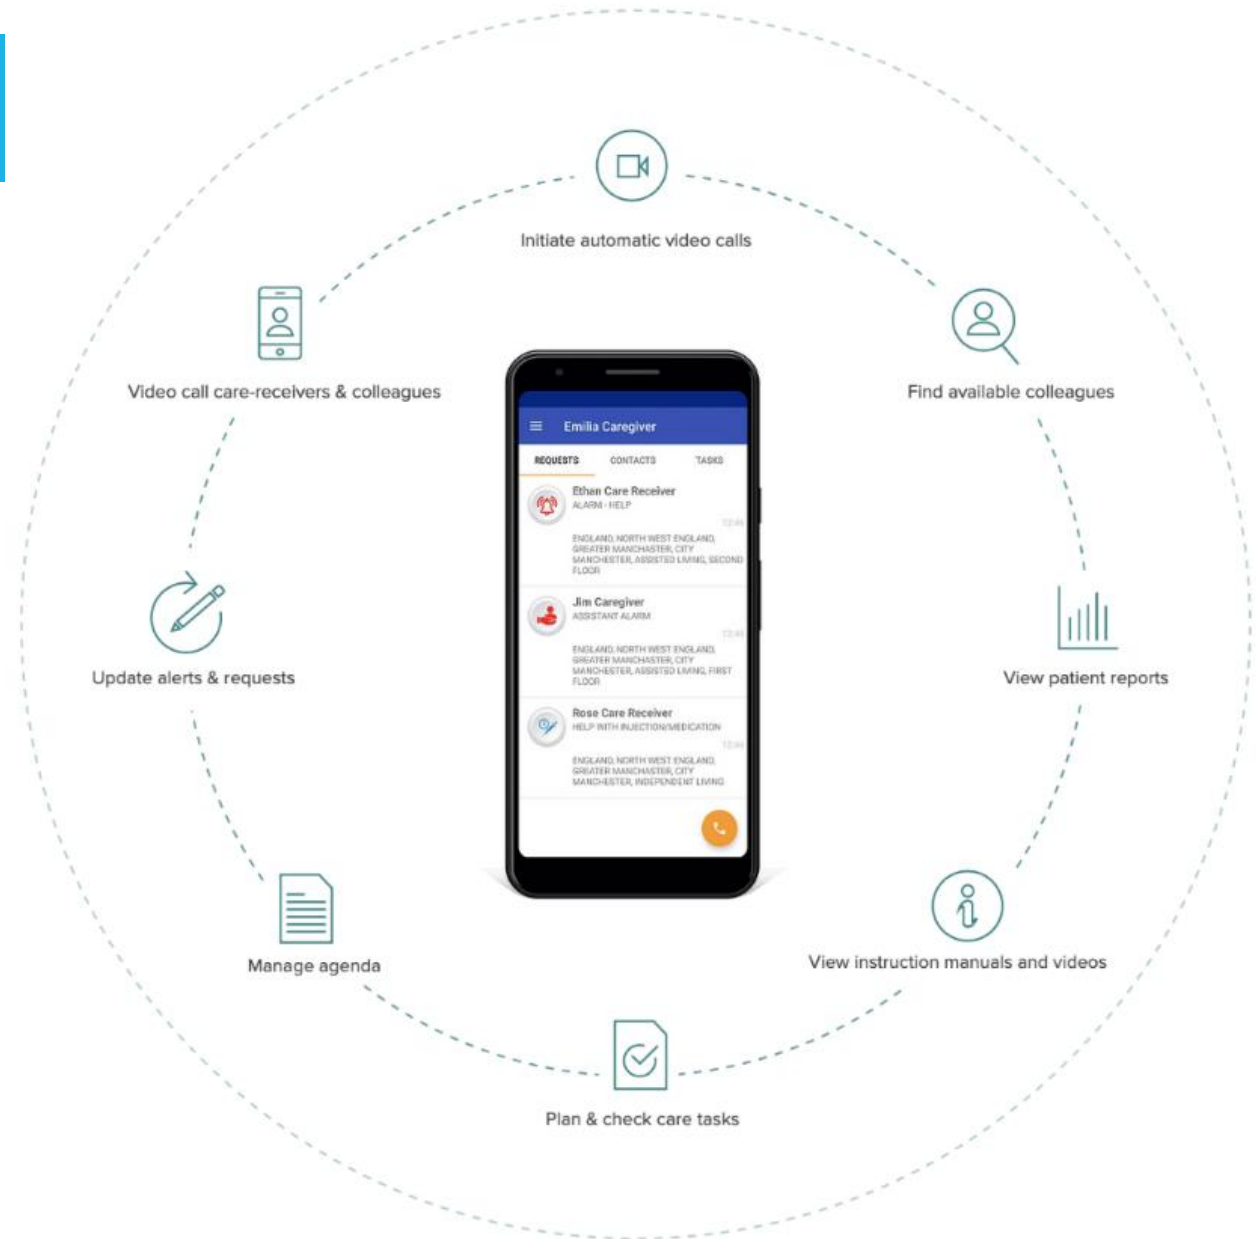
Initiate automatic video calls

Video call care-receivers & colleagues

Find available colleagues

Emilia Caregiver

REQUESTS CONTACTS TASKS

Ethan Care Receiver
ALARM - HELP
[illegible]
ENGLAND, NORTH WEST ENGLAND, GREATER MANCHESTER, CITY MANCHESTER, ASSISTED LIVING, SECOND FLOOR

Jim Caregiver
ASSISTANT ALARM
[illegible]
ENGLAND, NORTH WEST ENGLAND, GREATER MANCHESTER, CITY MANCHESTER, ASSISTED LIVING, FIRST FLOOR

Rose Care Receiver
HELP WITH INJECTION/MEDICATION
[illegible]
ENGLAND, NORTH WEST ENGLAND, GREATER MANCHESTER, CITY MANCHESTER, INDEPENDENT LIVING

Update alerts & requests

View patient reports

Manage agenda

View instruction manuals and videos

Plan & check care tasks